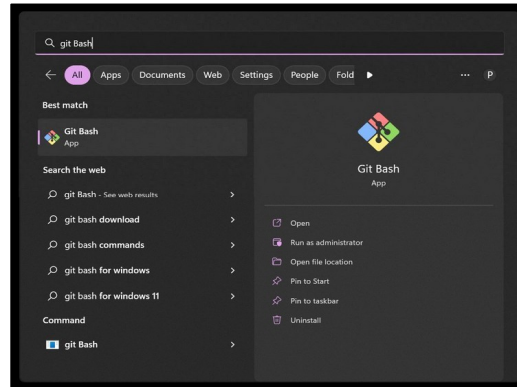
git Bash

All Apps Documents Web Settings People Fold ▶ ... P

Best match

Git Bash
App

Search the web

git Bash - See web results >

git bash download >

git bash commands >

git bash for windows >

git bash for windows 11 >

Command

git Bash >

Git Bash
App

Open

Run as administrator

Open file location

Pin to Start

Pin to taskbar

Uninstall